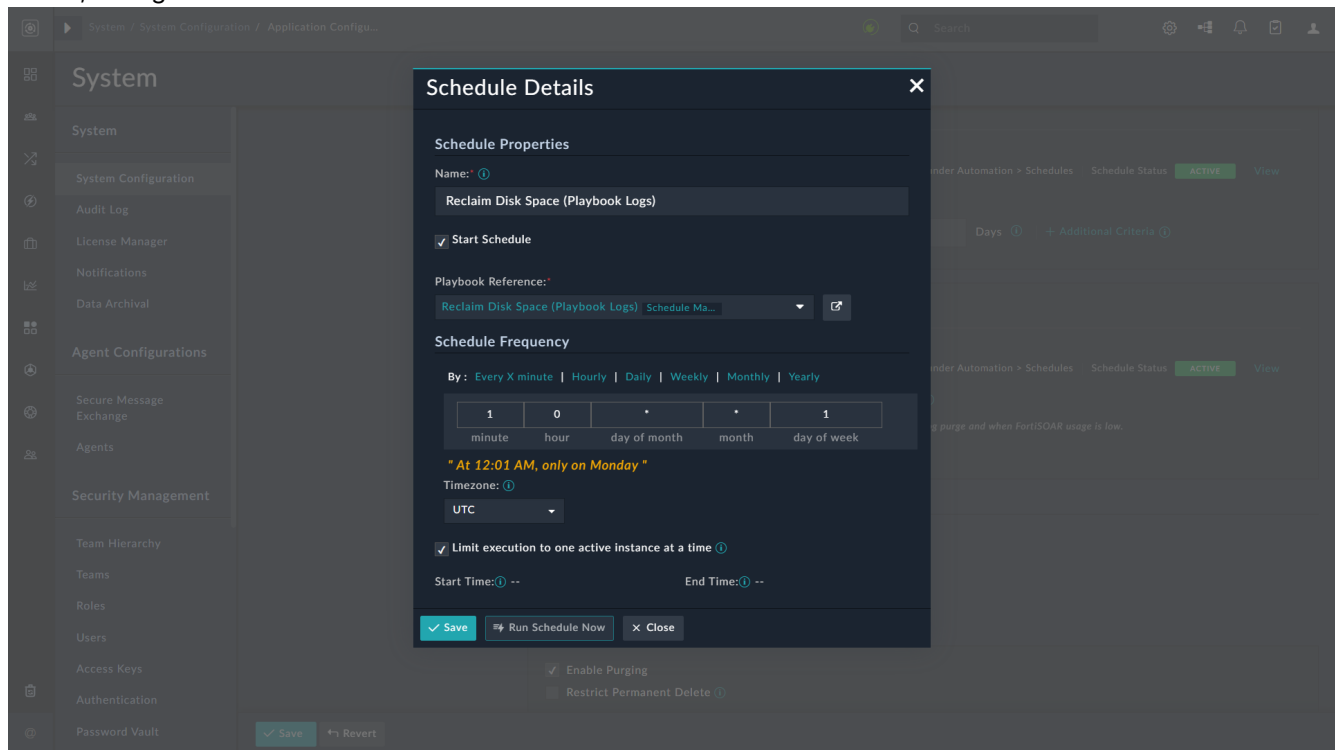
System / System Configuration / Application Configu...

Search

System

System

System Configuration

Audit Log

License Manager

Notifications

Data Archival

Agent Configurations

Secure Message Exchange

Agents

Security Management

Team Hierarchy

Teams

Roles

Users

Access Keys

Authentication

Password Vault

Save Revert

nder Automation > Schedules Schedule Status ACTIVE View

Days + Additional Criteria

nder Automation > Schedules Schedule Status ACTIVE View

g purge and when FortiSOAR usage is low.

Enable Purging

Restrict Permanent Delete

Schedule Details

Schedule Properties

Name:*

Reclaim Disk Space (Playbook Logs)

Start Schedule

Playbook Reference:*

Reclaim Disk Space (Playbook Logs) Schedule Ma...

Schedule Frequency

By: Every X minute | Hourly | Daily | Weekly | Monthly | Yearly

| 1 | 0 | * | * | 1 |
|---|---|---|---|---|
| minute | hour | day of month | month | day of week |

" At 12:01 AM, only on Monday "

Timezone:

UTC

Limit execution to one active instance at a time

Start Time: --

End Time: --

Save Run Schedule Now Close